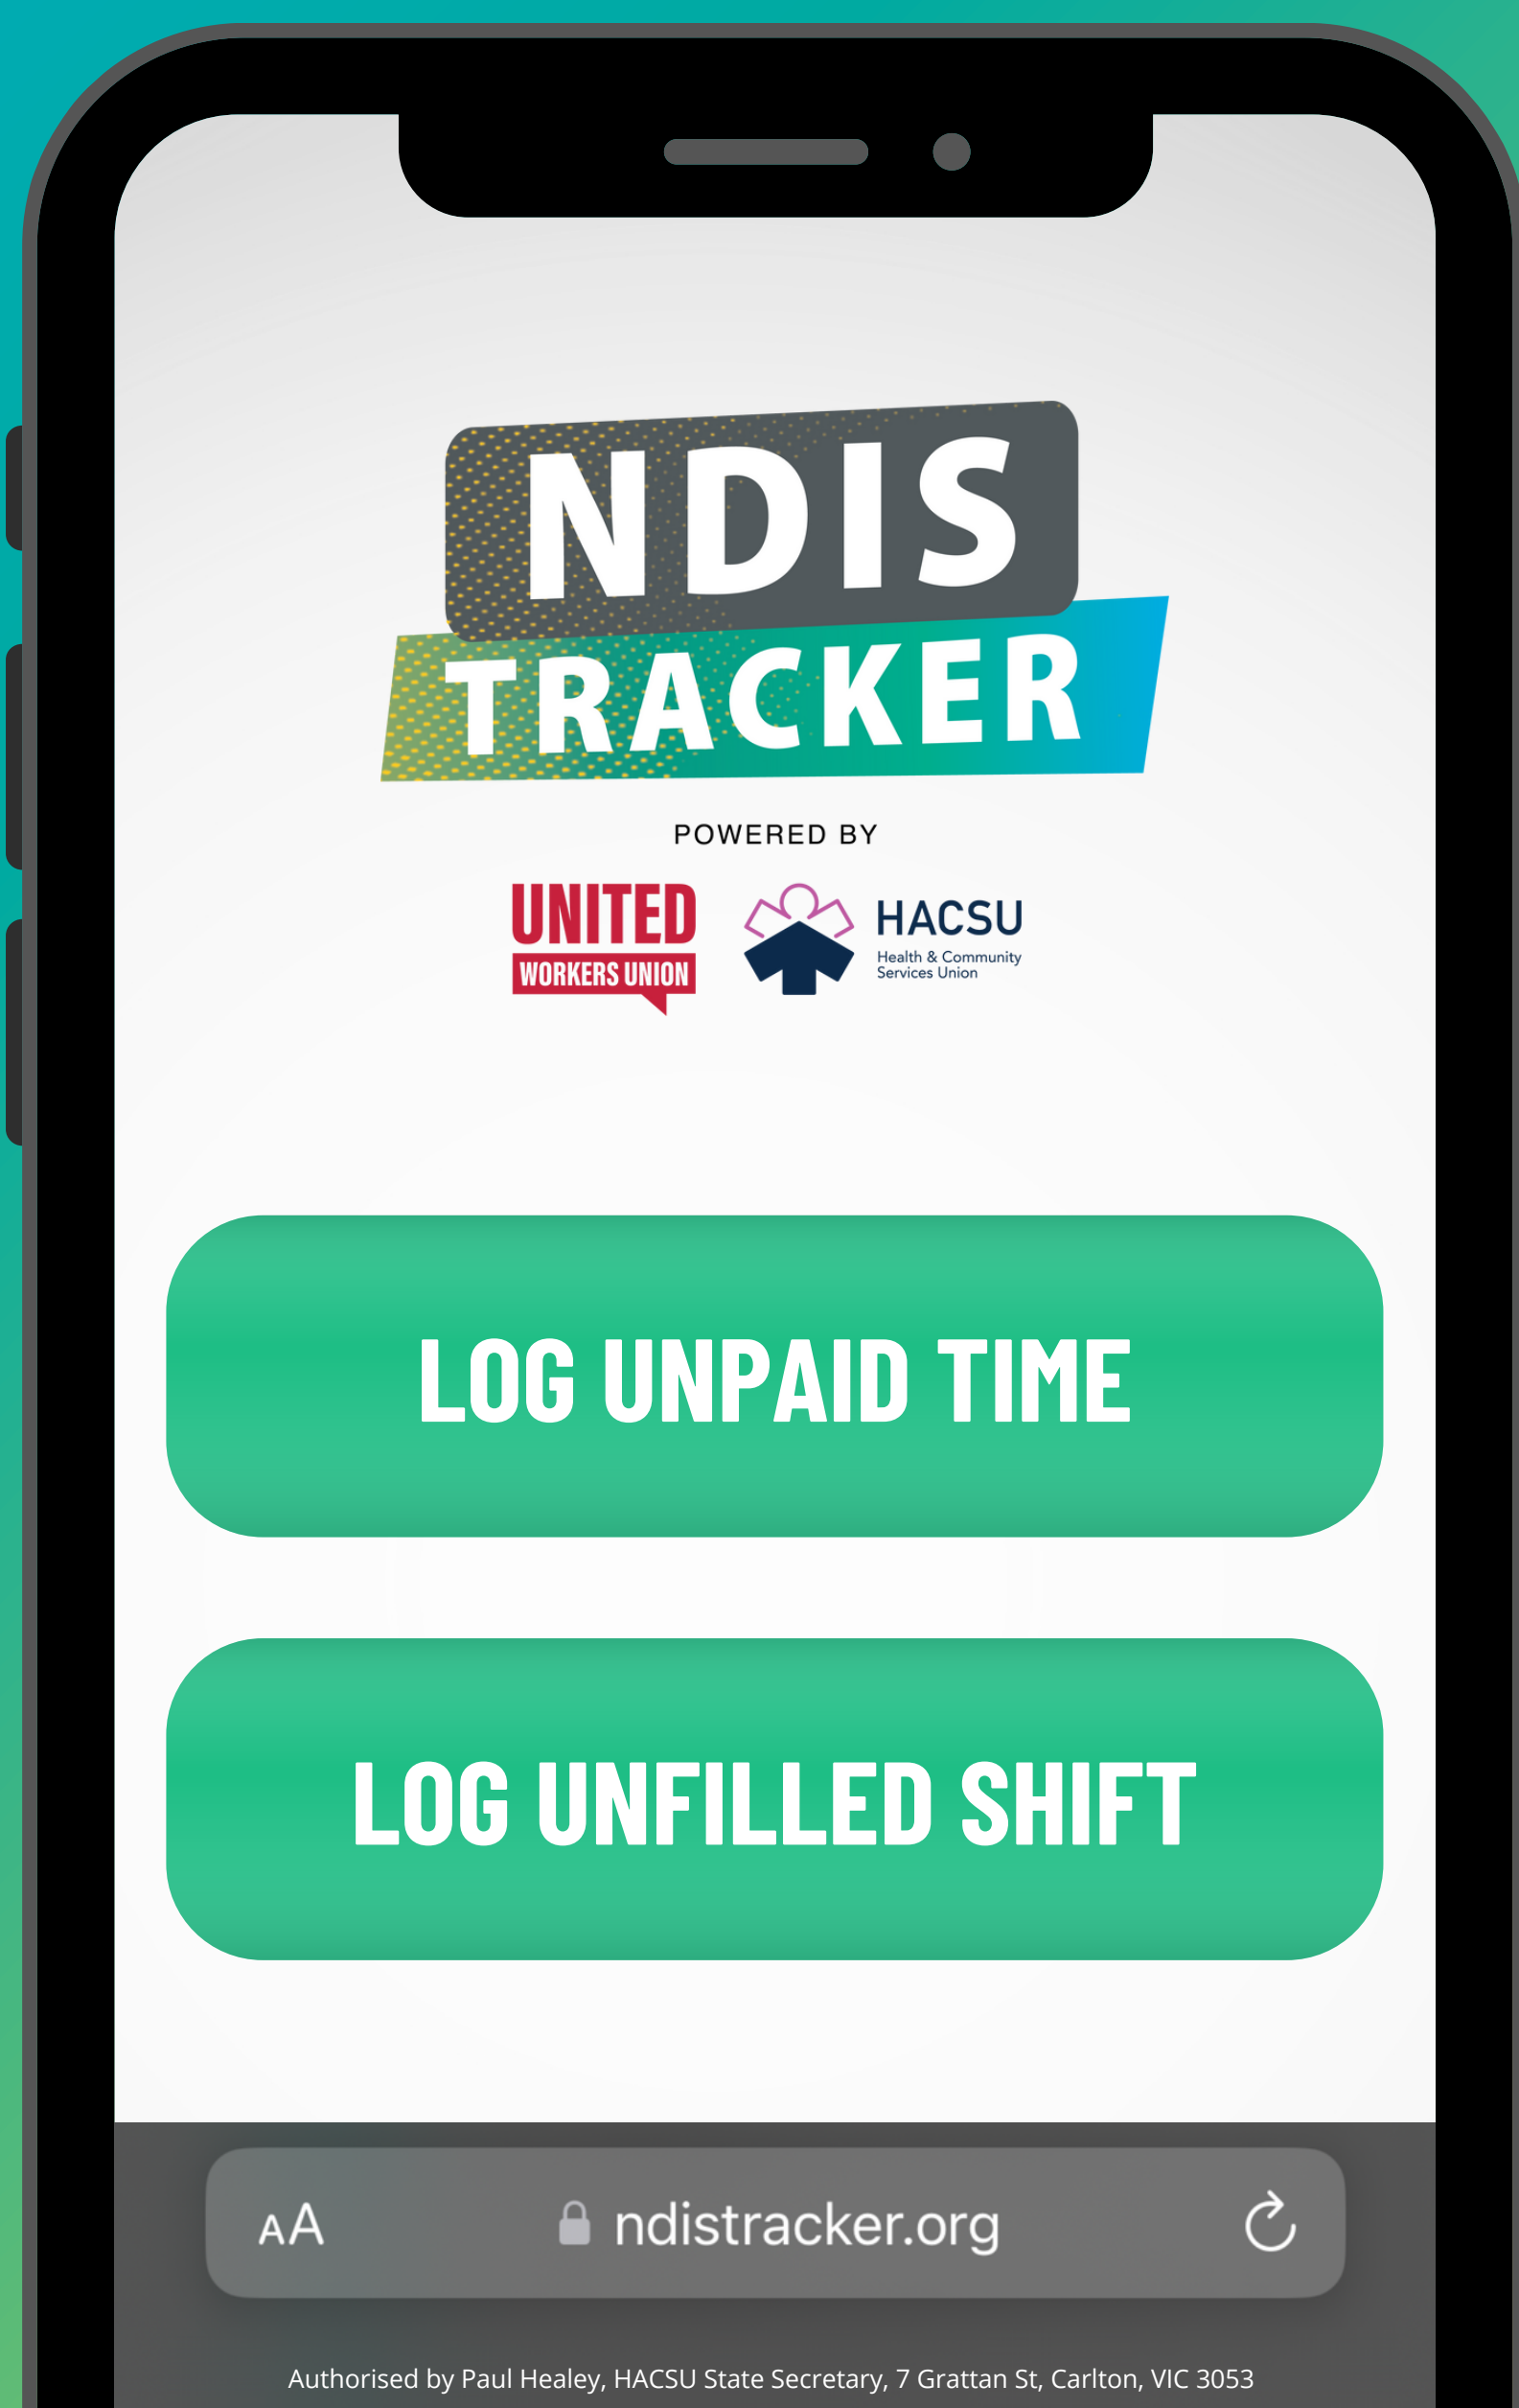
NDIS
TRACKER

POWERED BY

UNITED
WORKERS UNION

HACSU
Health & Community Services Union

LOG UNPAID TIME

LOG UNFILLED SHIFT

AA ndistracker.org

Authorised by Paul Healey, HACSU State Secretary, 7 Grattan St, Carlton, VIC 3053